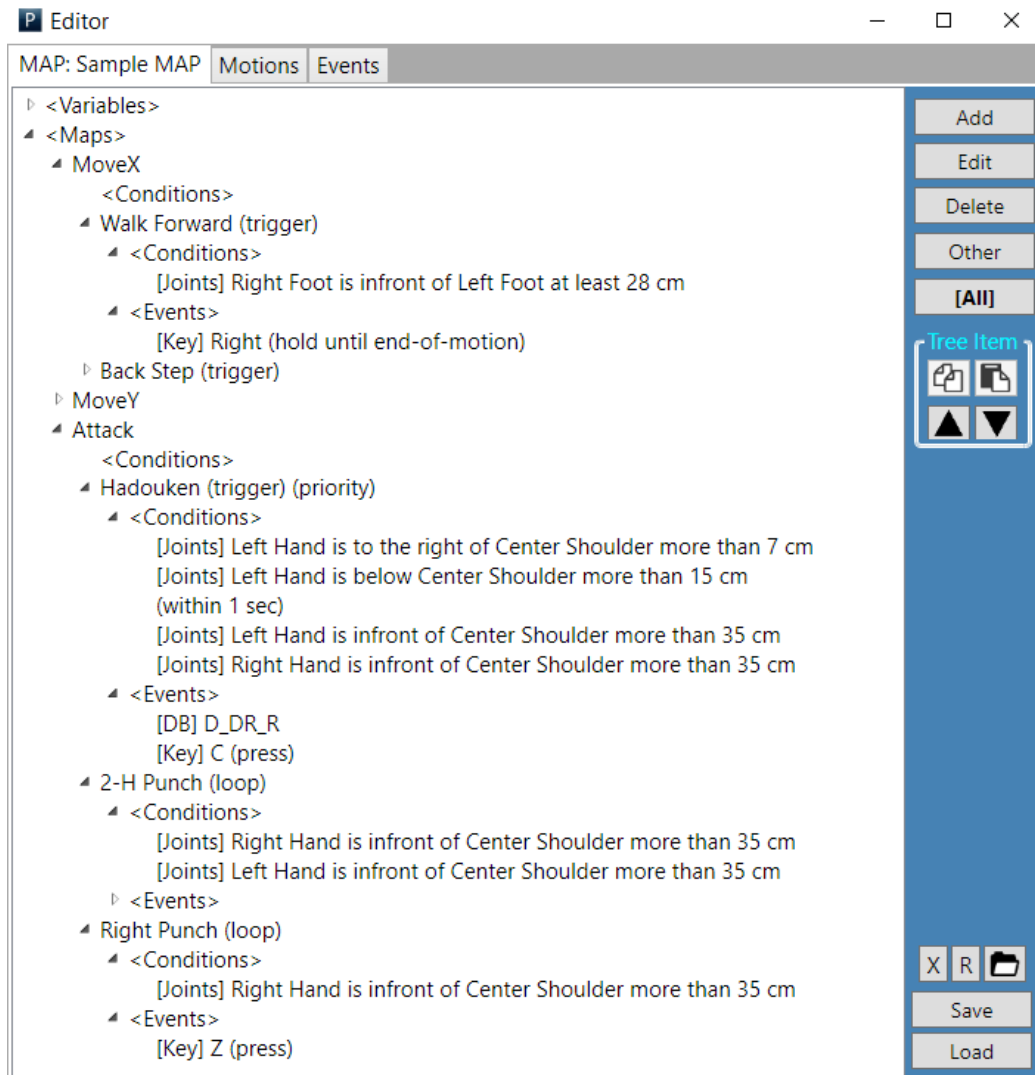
P Editor

MAP: Sample MAP | Motions | Events

<Variables>
<Maps>
MoveX
<Conditions>
Walk Forward (trigger)
<Conditions>
[Joints] Right Foot is infront of Left Foot at least 28 cm
<Events>
[Key] Right (hold until end-of-motion)
Back Step (trigger)
MoveY
Attack
<Conditions>
Hadouken (trigger) (priority)
<Conditions>
[Joints] Left Hand is to the right of Center Shoulder more than 7 cm
[Joints] Left Hand is below Center Shoulder more than 15 cm (within 1 sec)
[Joints] Left Hand is infront of Center Shoulder more than 35 cm
[Joints] Right Hand is infront of Center Shoulder more than 35 cm
<Events>
[DB] D_DR_R
[Key] C (press)
2-H Punch (loop)
<Conditions>
[Joints] Right Hand is infront of Center Shoulder more than 35 cm
[Joints] Left Hand is infront of Center Shoulder more than 35 cm
<Events>
Right Punch (loop)
<Conditions>
[Joints] Right Hand is infront of Center Shoulder more than 35 cm
<Events>
[Key] Z (press)

Add
Edit
Delete
Other
[All]
Tree Item
X R
Save
Load